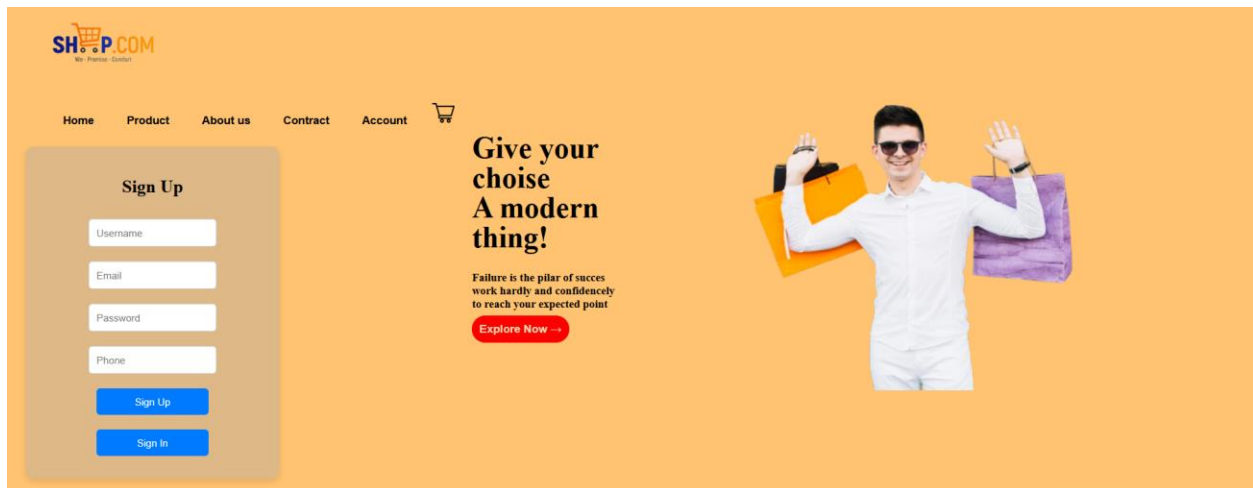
SHOP.COM
We · Promise · Comfort

Home Product About us Contract Account

Sign Up

Username

Email

Password

Phone

Sign Up

Sign In

Give your choise A modern thing!

Failure is the pilar of succes work hardly and confidencely to reach your expected point

Explore Now →